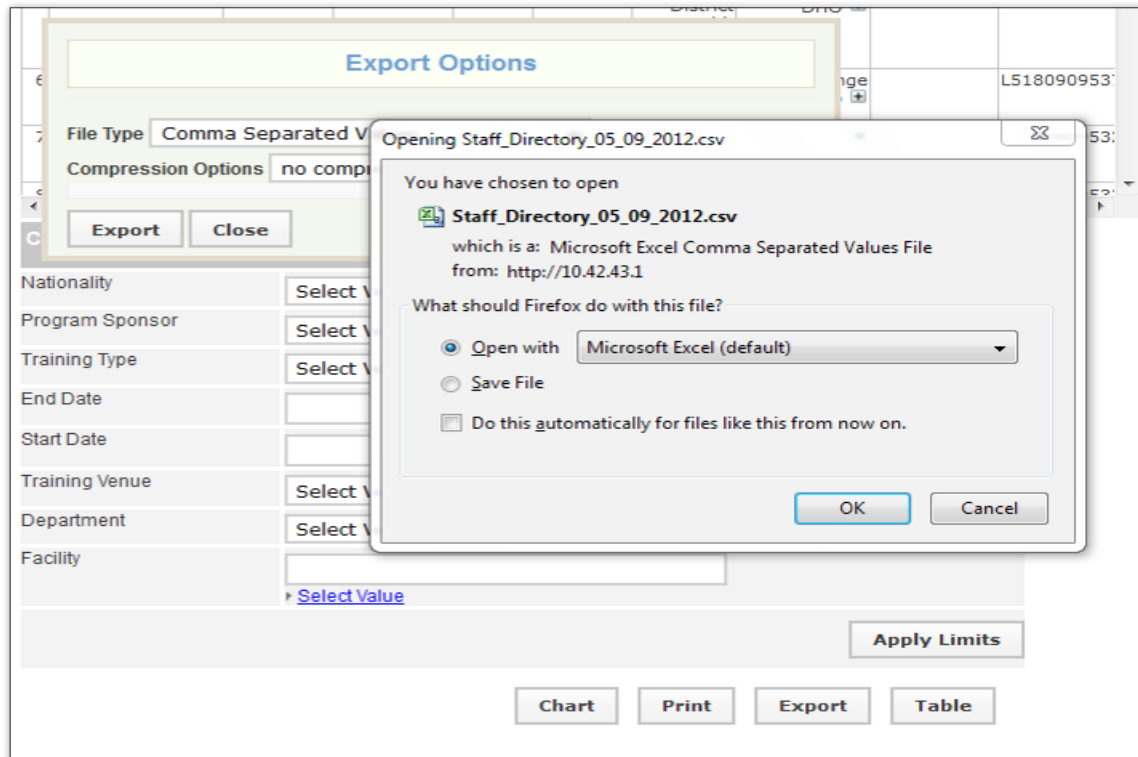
District
DHO
6
nge
L518090953
7
53
Export Options
File Type Comma Separated V
Compression Options no compr
Export Close
C
Nationality Select V
Program Sponsor Select V
Training Type Select V
End Date
Start Date
Training Venue Select V
Department Select V
Facility
Select Value
Apply Limits
Chart Print Export Table

Opening Staff_Directory_05_09_2012.csv
You have chosen to open
Staff_Directory_05_09_2012.csv
which is a: Microsoft Excel Comma Separated Values File
from: http://10.42.43.1
What should Firefox do with this file?
Open with Microsoft Excel (default)
Save File
Do this automatically for files like this from now on.
OK Cancel